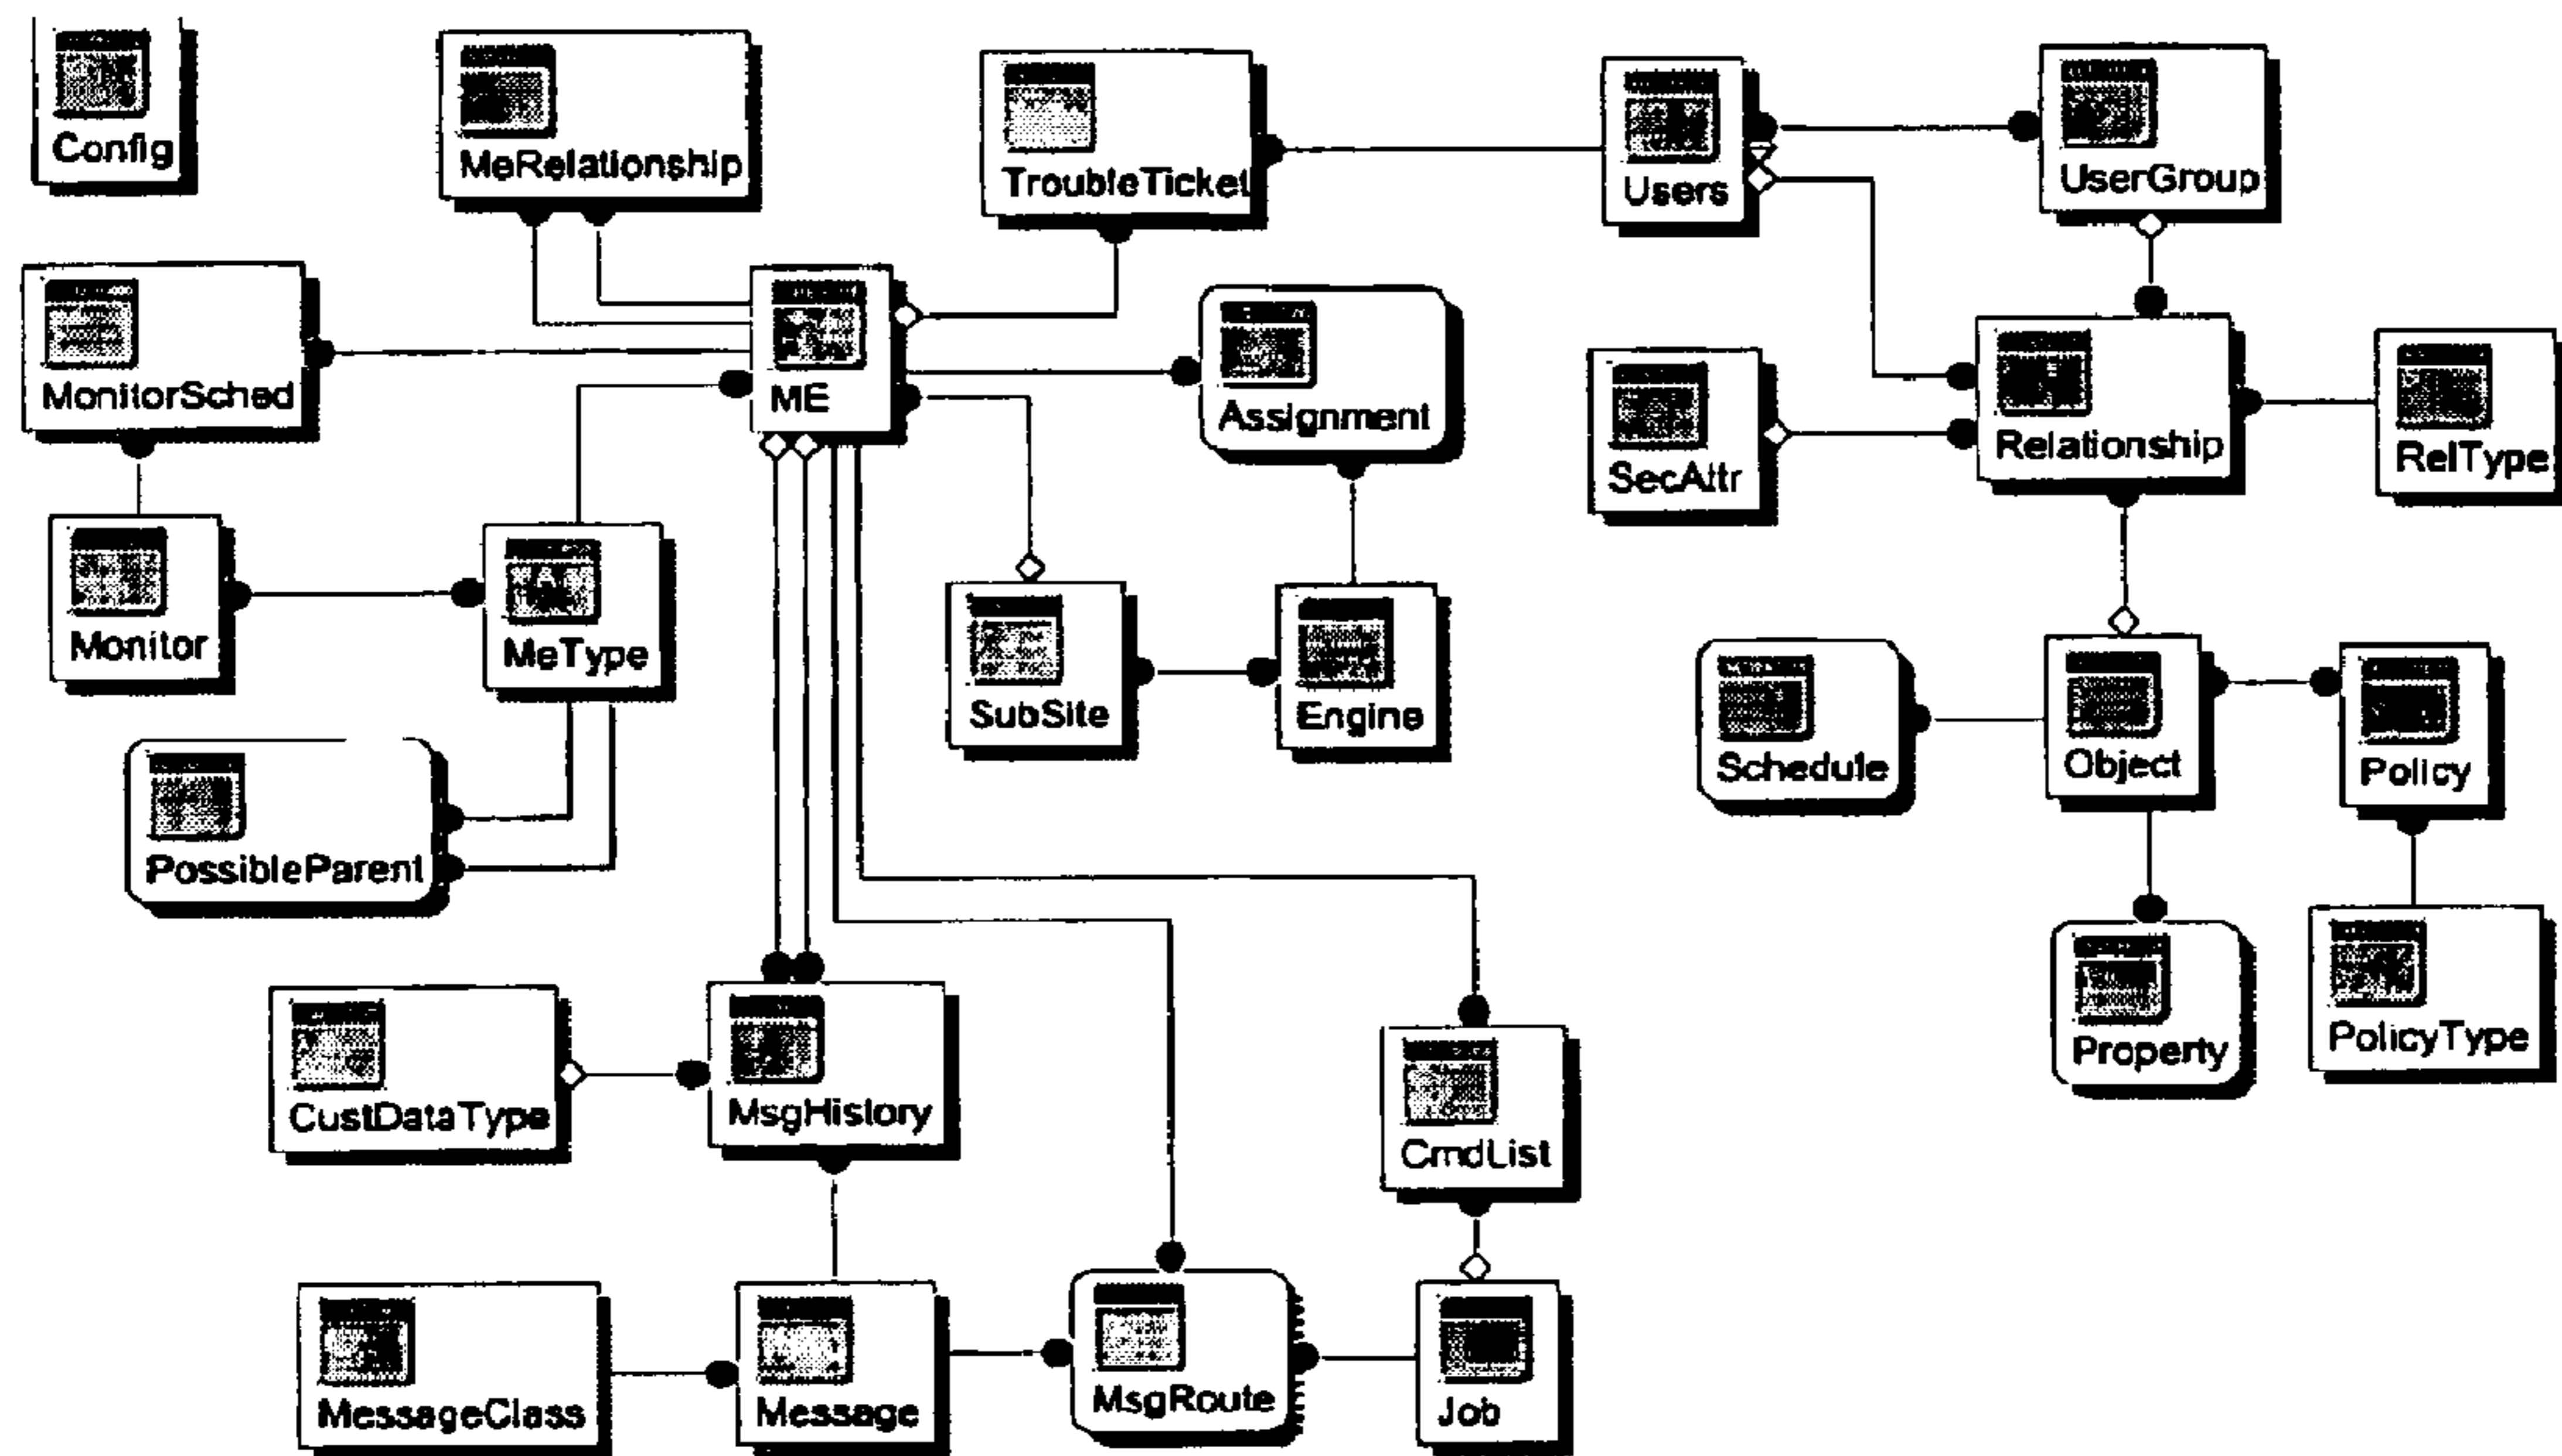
Config

MeRelationship

TroubleTicket

Users

UserGroup

MonitorSched

ME

Assignment

SecAttr

Relationship

RelType

Monitor

MeType

SubSite

Engine

Schedule

Object

Policy

PossibleParent

Property

PolicyType

CustDataType

MsgHistory

CmdList

MessageClass

Message

MsgRoute

Job